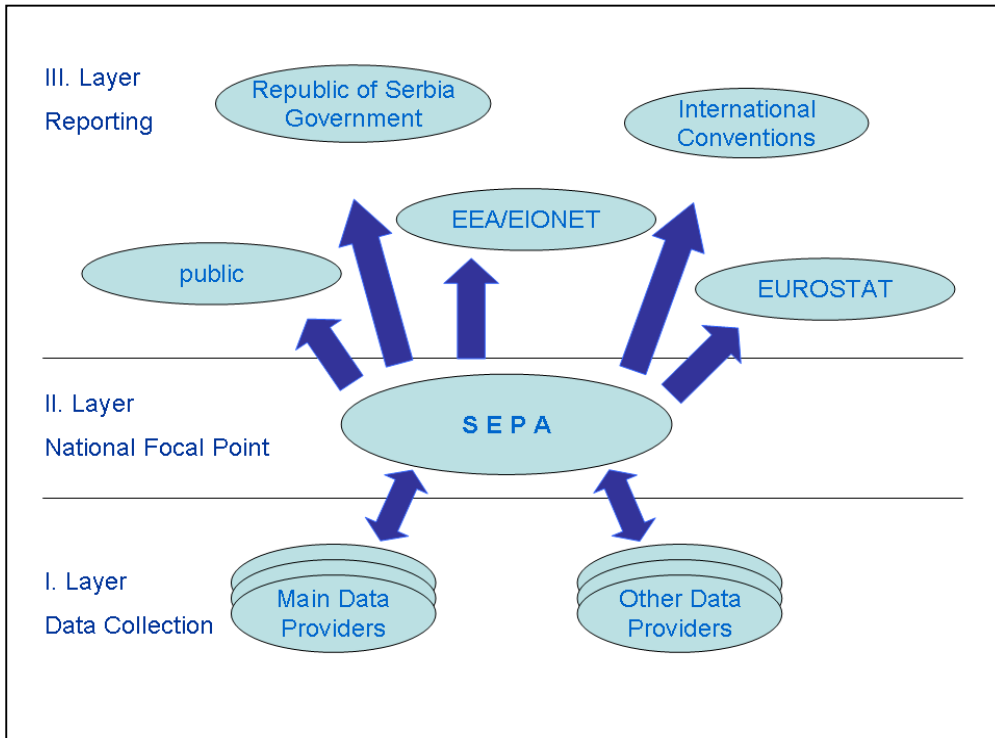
III. Layer
Reporting

Republic of Serbia Government

International Conventions

EEA/EIONET

public

EUROSTAT

II. Layer
National Focal Point

S E P A

I. Layer
Data Collection

Main Data Providers

Other Data Providers